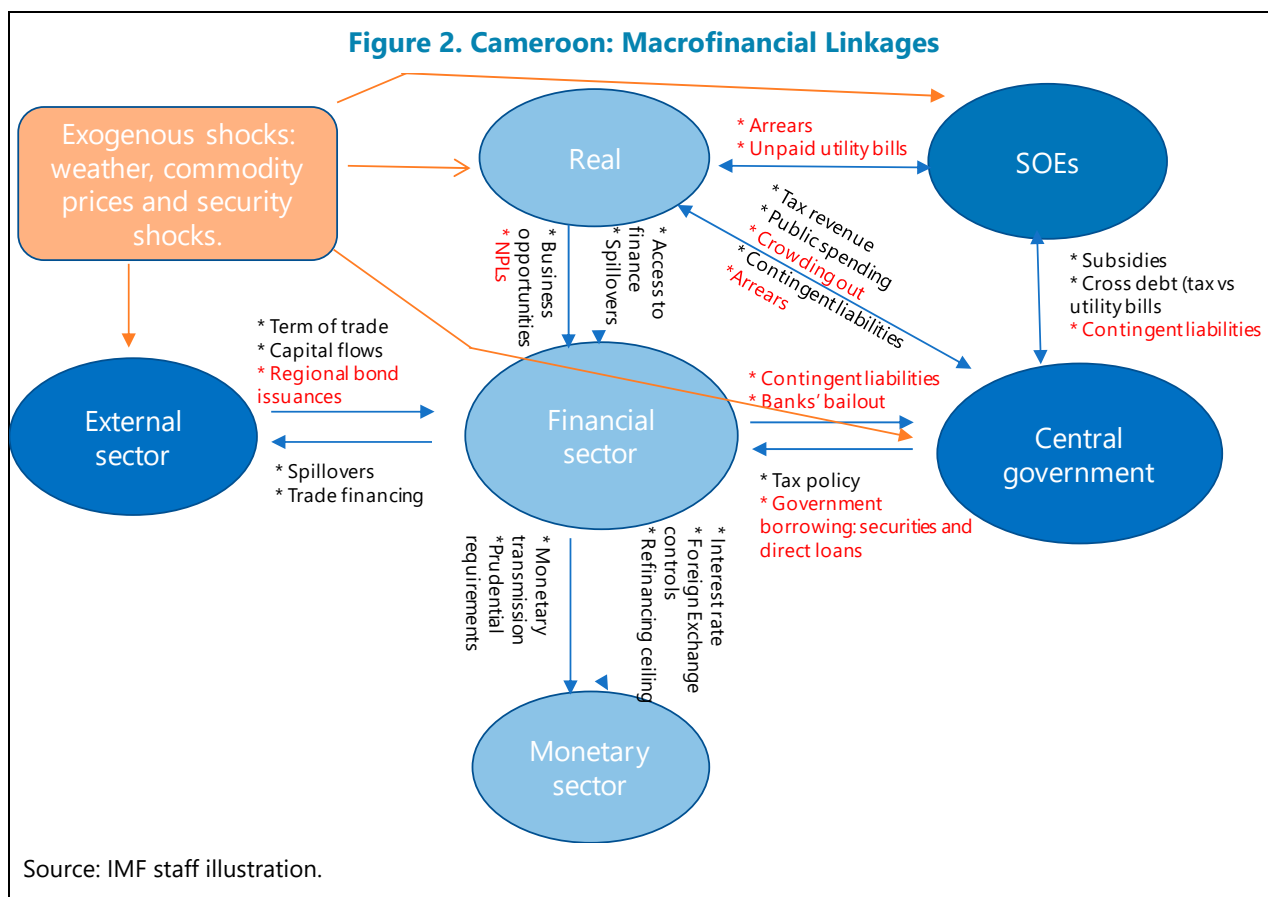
Figure 2. Cameroon: Macrofinancial Linkages

Exogenous shocks: weather, commodity prices and security shocks.

Real

* Arrears
* Unpaid utility bills

SOEs

* Tax revenue
* Public spending
* Crowding out
* Contingent liabilities
*Arrears

* NPLs
* Business opportunities
* Spillovers
* Access to finance

* Subsidies
* Cross debt (tax vs utility bills
* Contingent liabilities

* Term of trade
* Capital flows
* Regional bond issuances

External sector

Financial sector

* Spillovers
* Trade financing

* Contingent liabilities
* Banks' bailout

Central government

* Tax policy
* Government borrowing: securities and direct loans

* Monetary transmission
*Prudential requirements

* Interest rate
* Foreign Exchange controls
*Refinancing ceiling

Monetary sector

Source: IMF staff illustration.